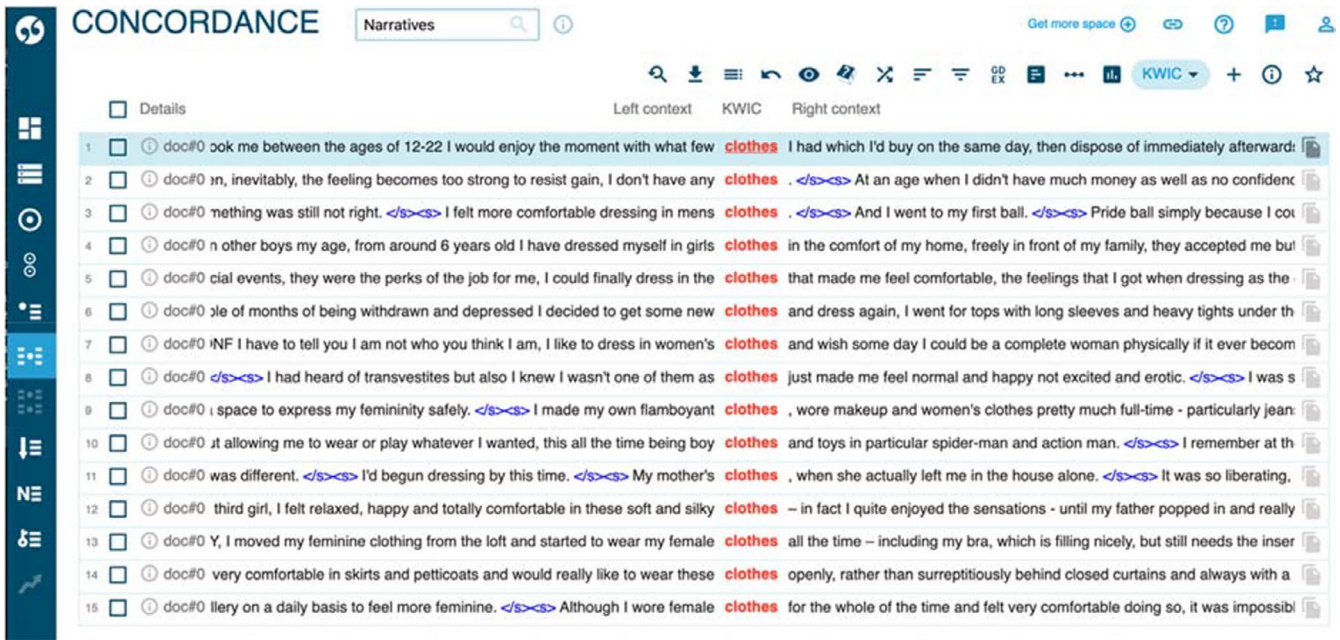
CONCORDANCE

Narratives

Get more space

KWIC

Details | Left context | KWIC | Right context

| | Details | Left context | KWIC | Right context |
|---|---|---|---|---|
| 1 | doc#0 | ook me between the ages of 12-22 I would enjoy the moment with what few | clothes | I had which I'd buy on the same day, then dispose of immediately afterward: |
| 2 | doc#0 | n, inevitably, the feeling becomes too strong to resist gain, I don't have any | clothes | . </s><s> At an age when I didn't have much money as well as no confidenc |
| 3 | doc#0 | nething was still not right. </s><s> I felt more comfortable dressing in mens | clothes | . </s><s> And I went to my first ball. </s><s> Pride ball simply because I co |
| 4 | doc#0 | n other boys my age, from around 6 years old I have dressed myself in girls | clothes | in the comfort of my home, freely in front of my family, they accepted me bu |
| 5 | doc#0 | cial events, they were the perks of the job for me, I could finally dress in the | clothes | that made me feel comfortable, the feelings that I got when dressing as the |
| 6 | doc#0 | ple of months of being withdrawn and depressed I decided to get some new | clothes | and dress again, I went for tops with long sleeves and heavy tights under th |
| 7 | doc#0 | )NF I have to tell you I am not who you think I am, I like to dress in women's | clothes | and wish some day I could be a complete woman physically if it ever becom |
| 8 | doc#0 | </s><s> I had heard of transvestites but also I knew I wasn't one of them as | clothes | just made me feel normal and happy not excited and erotic. </s><s> I was s |
| 9 | doc#0 | space to express my femininity safely. </s><s> I made my own flamboyant | clothes | , wore makeup and women's clothes pretty much full-time - particularly jean: |
| 10 | doc#0 | ut allowing me to wear or play whatever I wanted, this all the time being boy | clothes | and toys in particular spider-man and action man. </s><s> I remember at th |
| 11 | doc#0 | was different. </s><s> I'd begun dressing by this time. </s><s> My mother's | clothes | , when she actually left me in the house alone. </s><s> It was so liberating, |
| 12 | doc#0 | third girl, I felt relaxed, happy and totally comfortable in these soft and silky | clothes | – in fact I quite enjoyed the sensations - until my father popped in and really |
| 13 | doc#0 | Y, I moved my feminine clothing from the loft and started to wear my female | clothes | all the time – including my bra, which is filling nicely, but still needs the inser |
| 14 | doc#0 | very comfortable in skirts and petticoats and would really like to wear these | clothes | openly, rather than surreptitiously behind closed curtains and always with a |
| 15 | doc#0 | llery on a daily basis to feel more feminine. </s><s> Although I wore female | clothes | for the whole of the time and felt very comfortable doing so, it was impossibl |